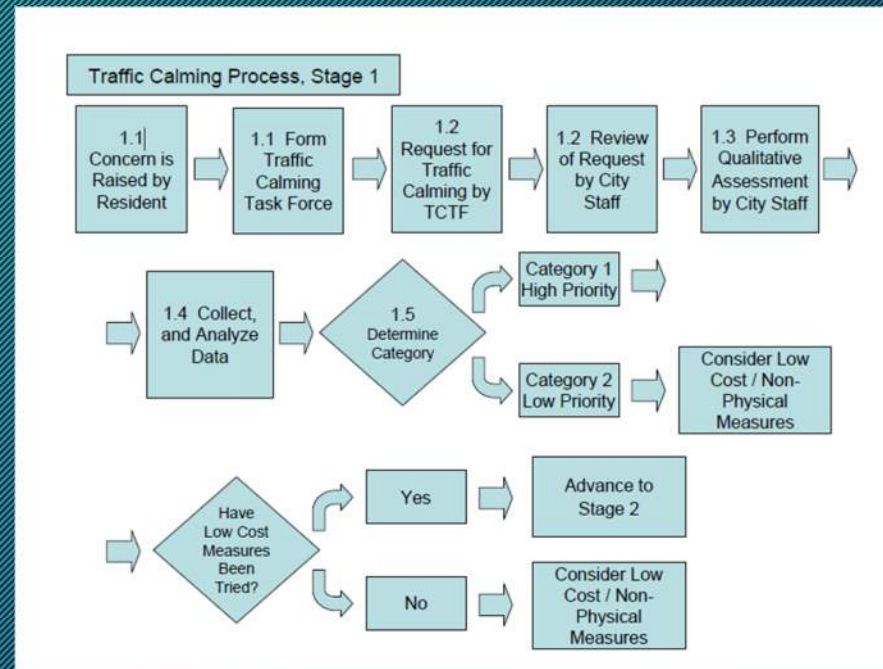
Traffic Calming Process, Stage 1

1.1 Concern is Raised by Resident

1.1 Form Traffic Calming Task Force

1.2 Request for Traffic Calming by TCTF

1.2 Review of Request by City Staff

1.3 Perform Qualitative Assessment by City Staff

1.4 Collect, and Analyze Data

1.5 Determine Category

Category 1 High Priority

Category 2 Low Priority

Consider Low Cost / Non-Physical Measures

Have Low Cost Measures Been Tried?

Yes

Advance to Stage 2

No

Consider Low Cost / Non-Physical Measures